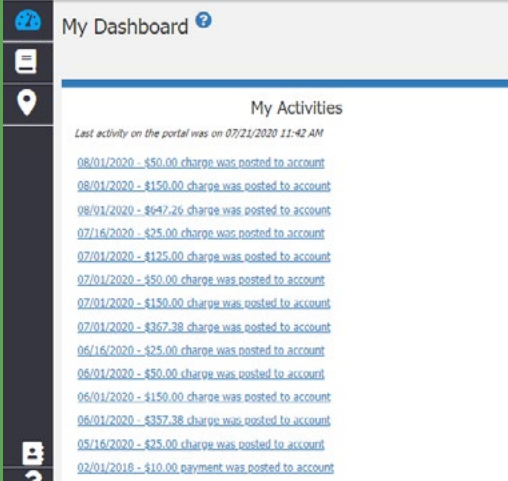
My Dashboard

My Activities

Last activity on the portal was on 07/21/2020 11:42 AM

08/01/2020 - $50.00 charge was posted to account

08/01/2020 - $150.00 charge was posted to account

08/01/2020 - $647.26 charge was posted to account

07/16/2020 - $25.00 charge was posted to account

07/01/2020 - $125.00 charge was posted to account

07/01/2020 - $50.00 charge was posted to account

07/01/2020 - $150.00 charge was posted to account

07/01/2020 - $367.38 charge was posted to account

06/16/2020 - $25.00 charge was posted to account

06/01/2020 - $50.00 charge was posted to account

06/01/2020 - $150.00 charge was posted to account

06/01/2020 - $357.38 charge was posted to account

05/16/2020 - $25.00 charge was posted to account

02/01/2018 - $10.00 payment was posted to account